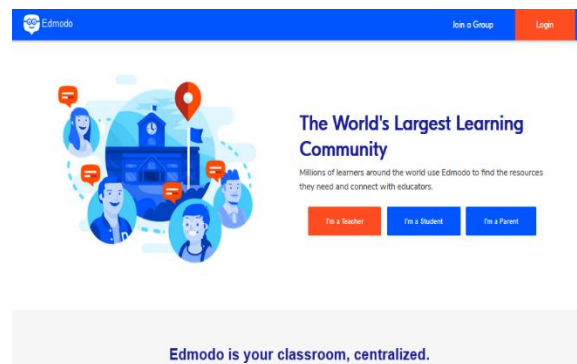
Edmodo

Join a Group

Login

The World's Largest Learning Community

Millions of learners around the world use Edmodo to find the resources they need and connect with educators.

I'm a Teacher

I'm a Student

I'm a Parent

Edmodo is your classroom, centralized.